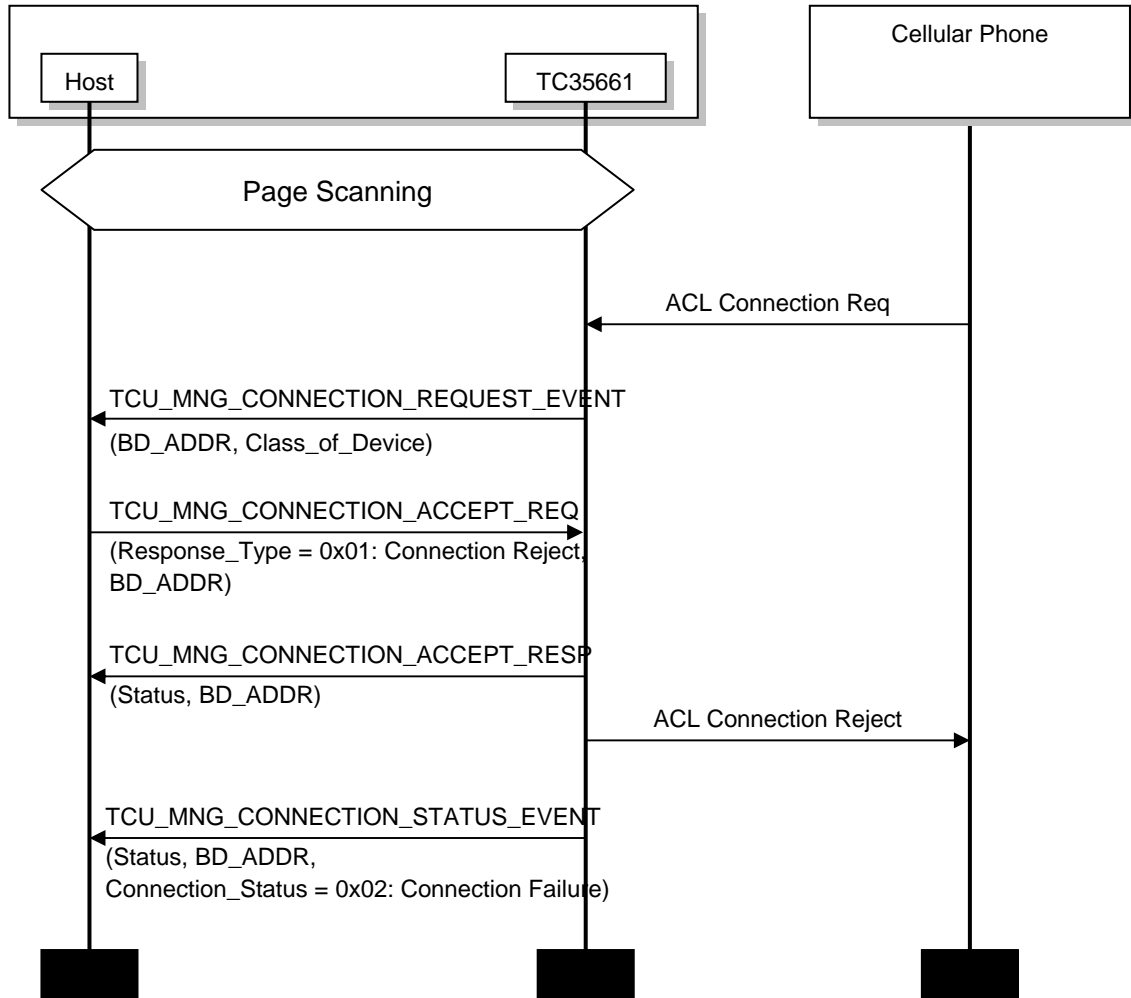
Host

TC35661

Cellular Phone

Page Scanning

ACL Connection Req

TCU_MNG_CONNECTION_REQUEST_EVENT
(BD_ADDR, Class_of_Device)

TCU_MNG_CONNECTION_ACCEPT_REQ
(Response_Type = 0x01: Connection Reject, BD_ADDR)

TCU_MNG_CONNECTION_ACCEPT_RESP
(Status, BD_ADDR)

ACL Connection Reject

TCU_MNG_CONNECTION_STATUS_EVENT
(Status, BD_ADDR, Connection_Status = 0x02: Connection Failure)